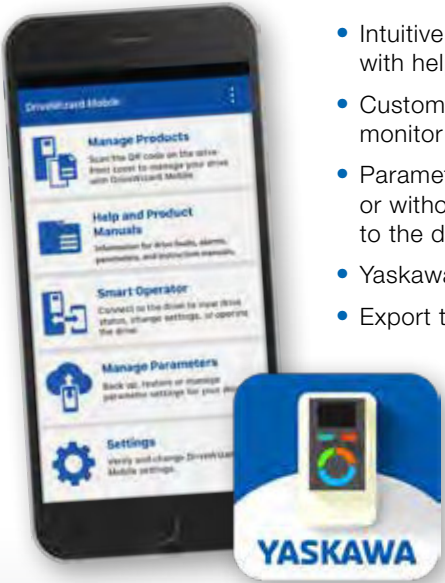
DriveWizard Mobile

Manage Products
Scan the QR code on the drive front cover to manage your drive with DriveWizard Mobile.

Help and Product Manuals
Information for drive faults, alarms, parameters, and instruction manuals.

Smart Operator
Connect to the drive to view drive status, change settings, or operate the drive.

Manage Parameters
Back up, restore or manage parameter settings for your dr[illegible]

Settings
Verify and change DriveWizard Mobile settings.

• Intuitive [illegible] with hel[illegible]
• Custom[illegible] monitor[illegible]
• Paramet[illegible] or witho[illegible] to the d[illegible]
• Yaskaw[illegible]
• Export t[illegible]

YASKAWA